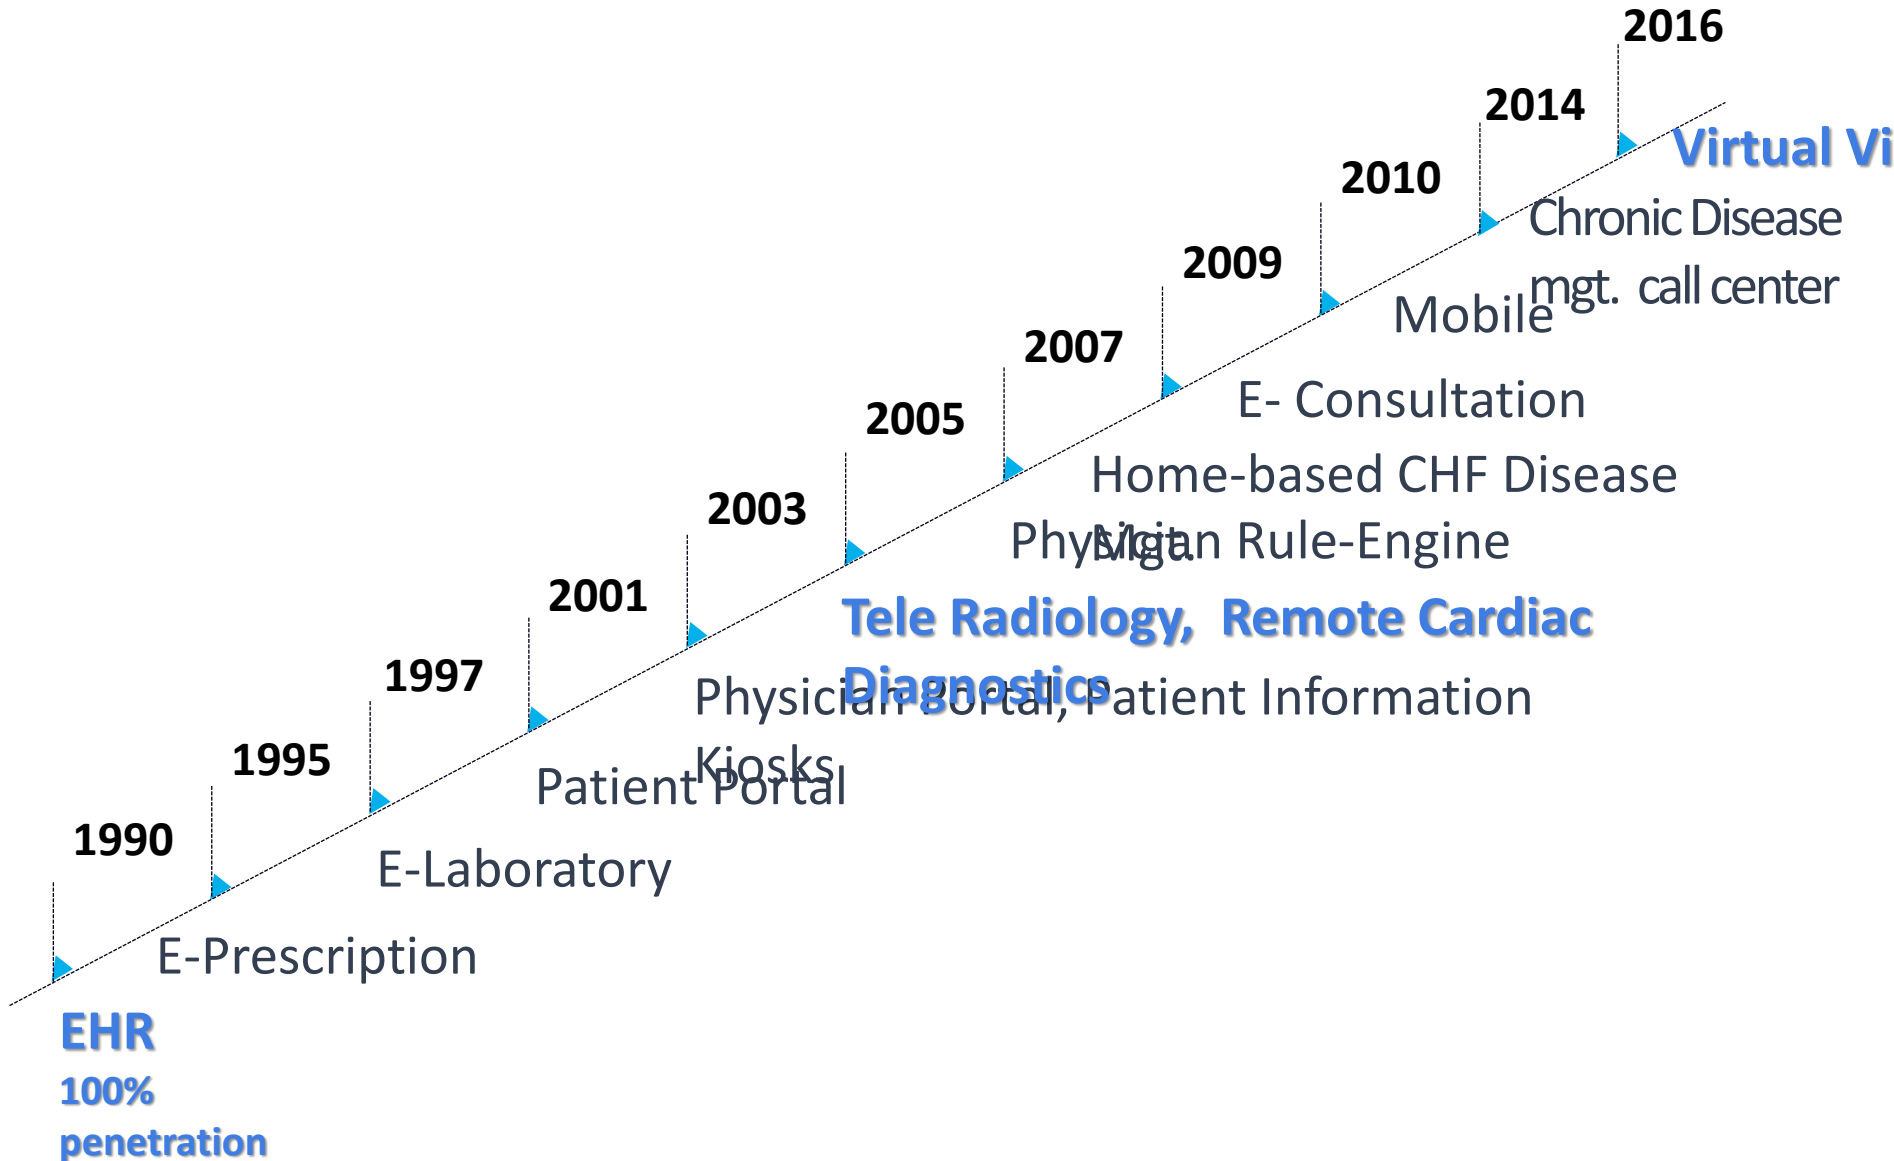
2016

2014

Virtual Vi

2010

Chronic Disease mgt. call center

2009

Mobile

2007

E- Consultation

2005

Home-based CHF Disease Mgt.

2003

Physician Rule-Engine

2001

Tele Radiology, Remote Cardiac Diagnostics

1997

Physician Portal, Patient Information Kiosks

1995

Patient Portal

1990

E-Laboratory

E-Prescription

EHR
100% penetration